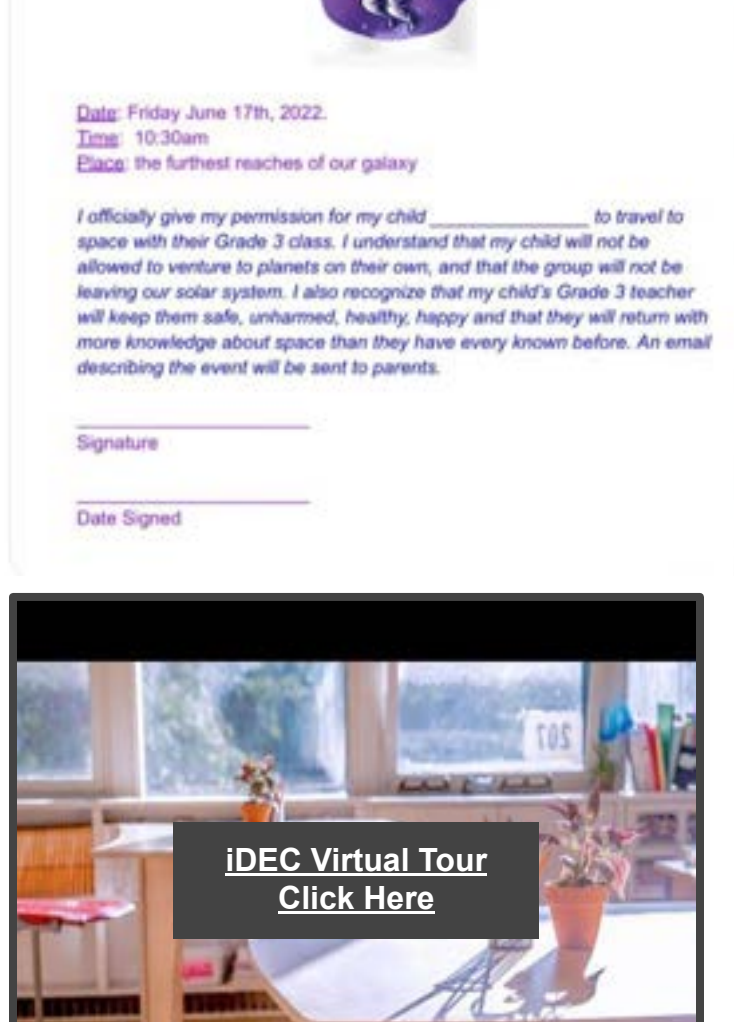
Date: Friday June 17th, 2022.
Time: 10:30am
Place: the furthest reaches of our galaxy

I officially give my permission for my child _______________ to travel to space with their Grade 3 class. I understand that my child will not be allowed to venture to planets on their own, and that the group will not be leaving our solar system. I also recognize that my child's Grade 3 teacher will keep them safe, unharmed, healthy, happy and that they will return with more knowledge about space than they have every known before. An email describing the event will be sent to parents.

_______________
Signature

_______________
Date Signed

207

iDEC Virtual Tour
Click Here